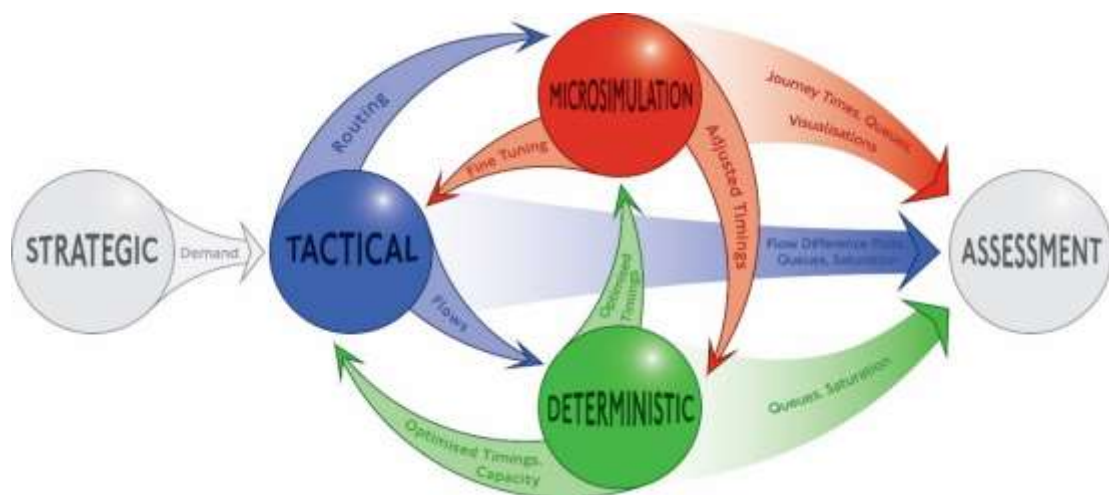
STRATEGIC

Demand

TACTICAL

Routing

MICROSIMULATION

Fine Tuning

Adjusted Timings

Journey Times, Queues, Visualisations

Flow Difference Plots, Queues, Saturation

ASSESSMENT

Flows

Optimised Timings

DETERMINISTIC

Queues, Saturation

Optimised Timings, Capacity